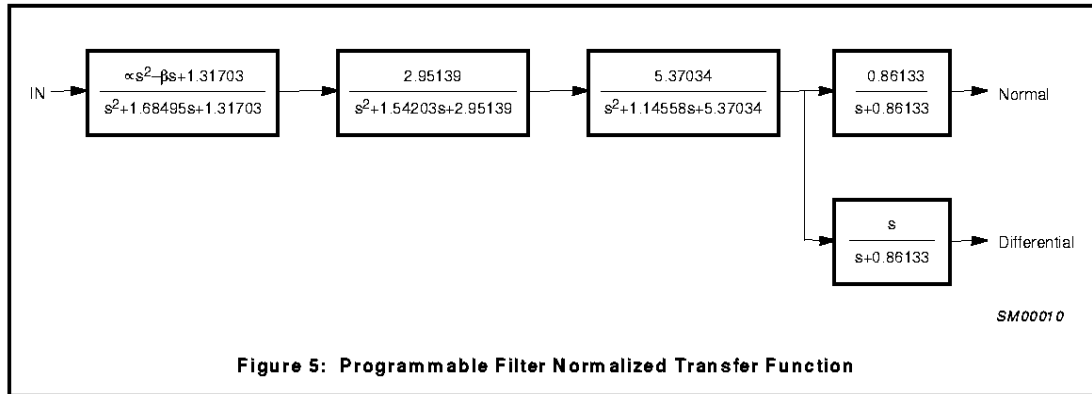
IN

$\frac{\propto s^2 - \beta s + 1.31703}{s^2 + 1.68495s + 1.31703}$

$\frac{2.95139}{s^2 + 1.54203s + 2.95139}$

$\frac{5.37034}{s^2 + 1.14558s + 5.37034}$

$\frac{0.86133}{s + 0.86133}$

Normal

$\frac{s}{s + 0.86133}$

Differential

SM00010

Figure 5: Programmable Filter Normalized Transfer Function